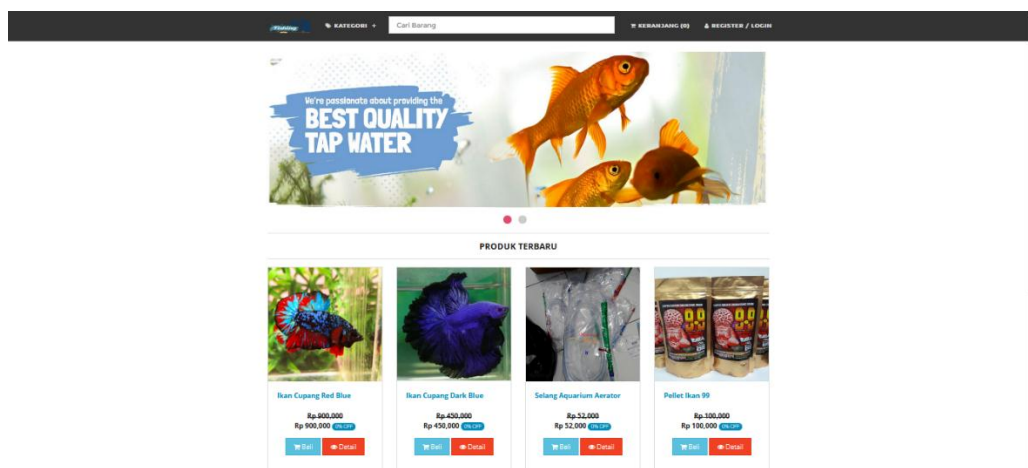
Fishing

KATEGORI

Cari Barang

KERANJANG (0)

REGISTER / LOGIN

We're passionate about providing the BEST QUALITY TAP WATER

PRODUK TERBARU

Ikan Cupang Red Blue

~~Rp 900,000~~

Rp 900,000 0% OFF

Beli Detail

Ikan Cupang Dark Blue

~~Rp 450,000~~

Rp 450,000 0% OFF

Beli Detail

Selang Aquarium Aerator

~~Rp 52,000~~

Rp 52,000 0% OFF

Beli Detail

Pellet Ikan 99

~~Rp 100,000~~

Rp 100,000 0% OFF

Beli Detail